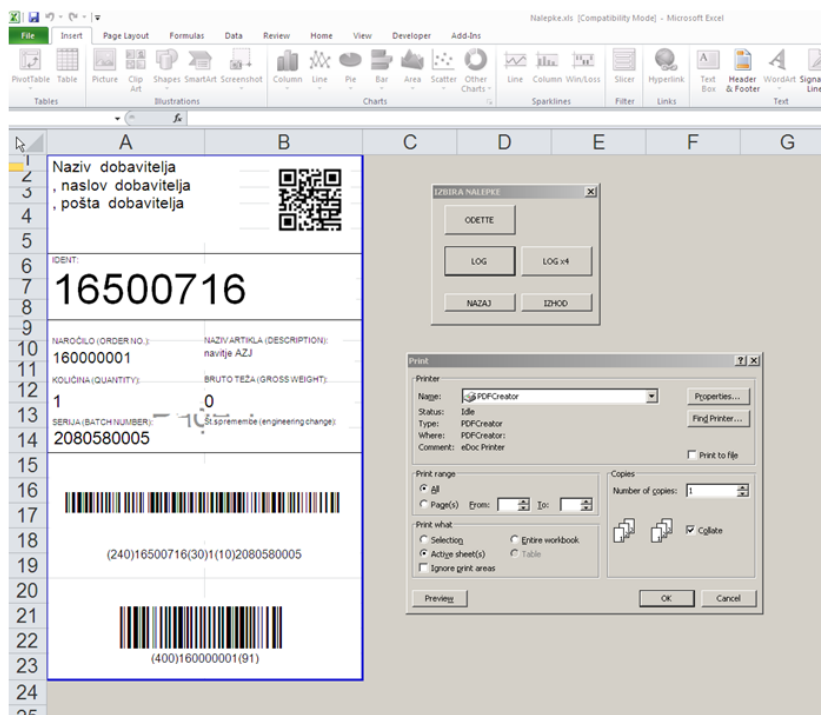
Nalepke.xls [Compatibility Mode] - Microsoft Excel

File | Insert | Page Layout | Formulas | Data | Review | Home | View | Developer | Add-Ins

PivotTable | Table | Picture | Clip Art | Shapes | SmartArt | Screenshot | Column | Line | Pie | Bar | Area | Scatter | Other Charts | Line | Column | Win/Loss | Slicer | Hyperlink | Text Box | Header & Footer | WordArt | Signa Line

Tables | Illustrations | Charts | Sparklines | Filter | Links | Text

$f_x$

A | B | C | D | E | F | G

Naziv dobavitelja
, naslov dobavitelja
, pošta dobavitelja

IDENT:
16500716

NAROČILO (ORDER NO.):
160000001

NAZIV ARTIKLA (DESCRIPTION):
navitje AZJ

KOLIČINA (QUANTITY):
1

BRUTO TEŽA (GROSS WEIGHT):
0

SERIJA (BATCH NUMBER):
2080580005

Št.spremembe (engineering change):

(240)16500716(30)1(10)2080580005

(400)160000001(91)

IZBIRA NALEPKE
ODETTE
LOG
LOG x4
NAZAJ
IZHOD

Print
Printer
Name: PDFCreator
Status: Idle
Type: PDFCreator
Where: PDFCreator:
Comment: eDoc Printer
Properties...
Find Printer...
Print to file
Print range
All
Page(s) From: To:
Copies
Number of copies: 1
Print what
Selection
Entire workbook
Active sheet(s)
Table
Ignore print areas
Collate
Preview
OK
Cancel